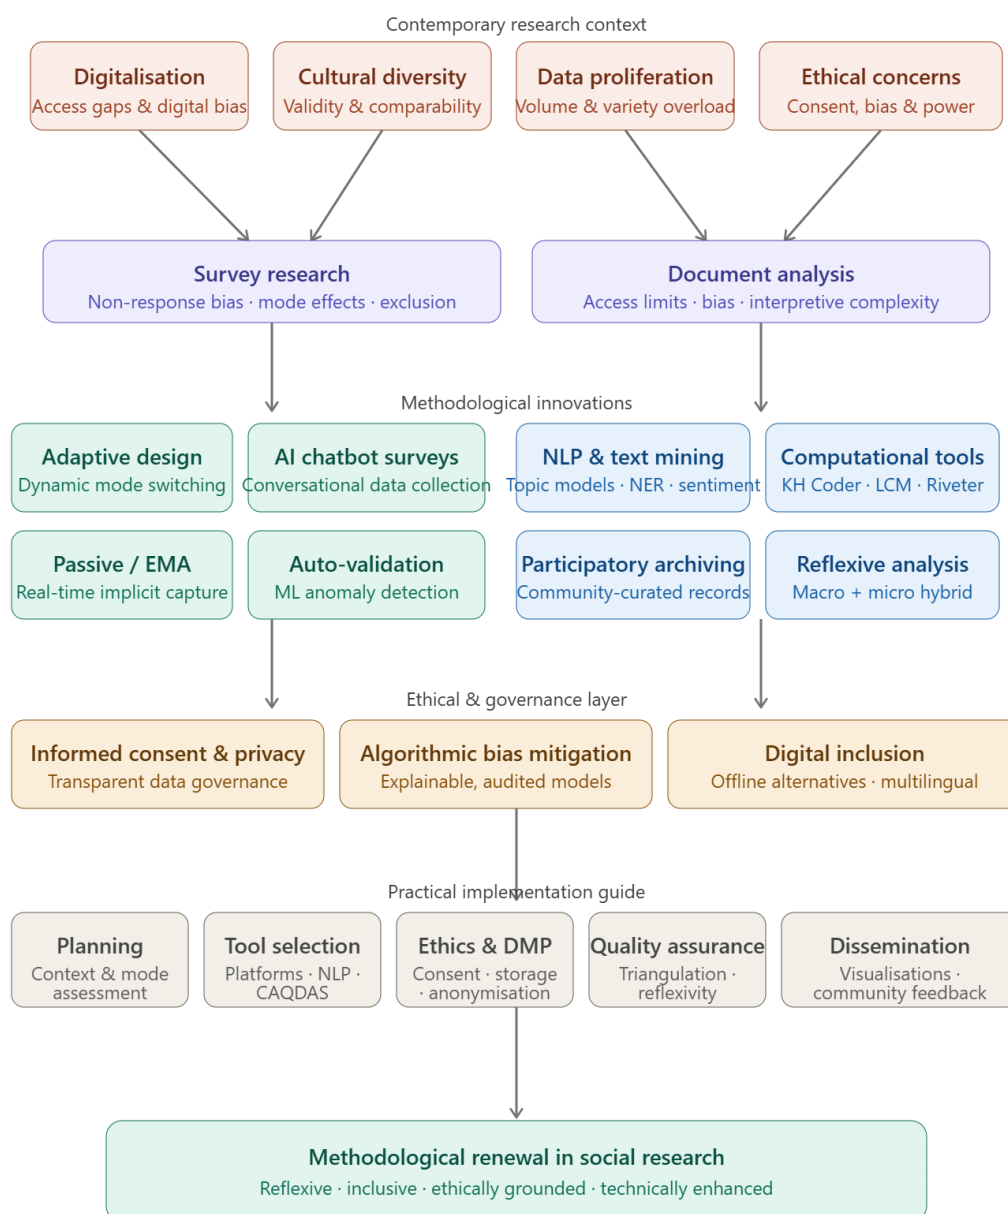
Contemporary research context

Digitalisation
Access gaps & digital bias

Cultural diversity
Validity & comparability

Data proliferation
Volume & variety overload

Ethical concerns
Consent, bias & power

Survey research
Non-response bias · mode effects · exclusion

Document analysis
Access limits · bias · interpretive complexity

Methodological innovations

Adaptive design
Dynamic mode switching

AI chatbot surveys
Conversational data collection

NLP & text mining
Topic models · NER · sentiment

Computational tools
KH Coder · LCM · Riveter

Passive / EMA
Real-time implicit capture

Auto-validation
ML anomaly detection

Participatory archiving
Community-curated records

Reflexive analysis
Macro + micro hybrid

Ethical & governance layer

Informed consent & privacy
Transparent data governance

Algorithmic bias mitigation
Explainable, audited models

Digital inclusion
Offline alternatives · multilingual

Practical implementation guide

Planning
Context & mode assessment

Tool selection
Platforms · NLP · CAQDAS

Ethics & DMP
Consent · storage · anonymisation

Quality assurance
Triangulation · reflexivity

Dissemination
Visualisations · community feedback

Methodological renewal in social research
Reflexive · inclusive · ethically grounded · technically enhanced